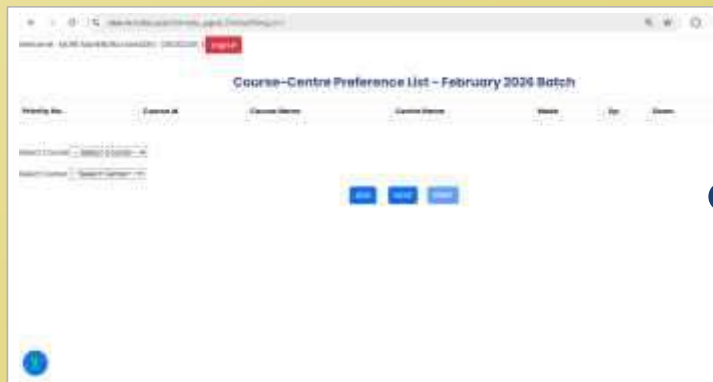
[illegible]

Welcome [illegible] Sign Out

Course-Centre Preference List - February 2026 Batch

| Priority No. | Course Id | Course Name | Centre Name | Delete | Up | Down |
|---|---|---|---|---|---|---|

Select Course: -- Select Course --

Select Center: -- Select Center --

Add Save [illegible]